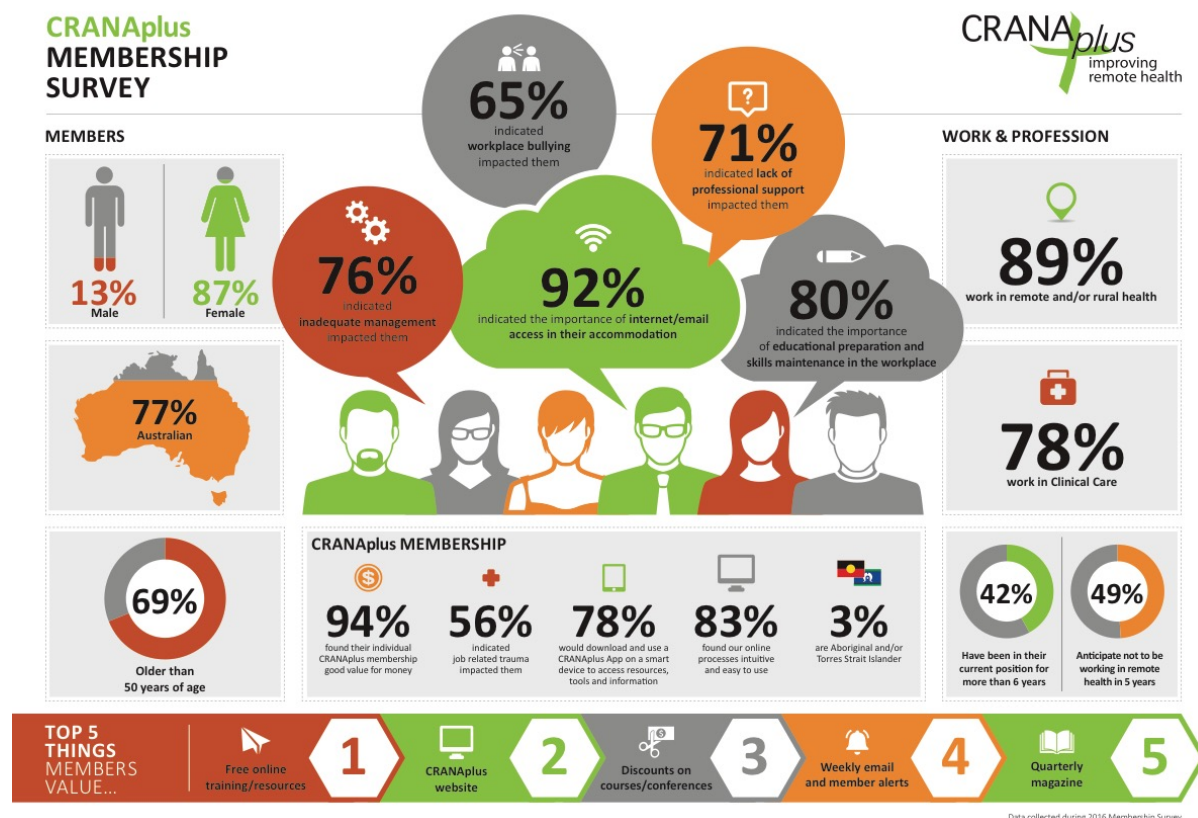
CRANAplus
MEMBERSHIP
SURVEY

CRANAplus
improving
remote health

MEMBERS

13%
Male

87%
Female

77%
Australian

69%
Older than 50 years of age

65%
indicated workplace bullying impacted them

71%
indicated lack of professional support impacted them

76%
indicated inadequate management impacted them

92%
indicated the importance of internet/email access in their accommodation

80%
indicated the importance of educational preparation and skills maintenance in the workplace

WORK & PROFESSION

89%
work in remote and/or rural health

78%
work in Clinical Care

42%
Have been in their current position for more than 6 years

49%
Anticipate not to be working in remote health in 5 years

CRANAplus MEMBERSHIP

94%
found their individual CRANAplus membership good value for money

56%
indicated job related trauma impacted them

78%
would download and use a CRANAplus App on a smart device to access resources, tools and information

83%
found our online processes intuitive and easy to use

3%
are Aboriginal and/or Torres Strait Islander

TOP 5 THINGS MEMBERS VALUE...

Free online training/resources
1
CRANAplus website
2
Discounts on courses/conferences
3
Weekly email and member alerts
4
Quarterly magazine
5

Data collected during 2016 Membership Survey